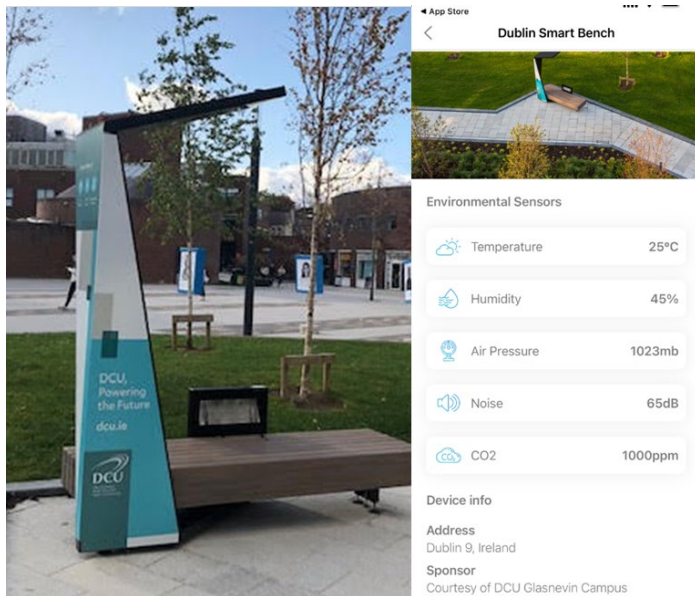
DCU, Powering the Future

dcu.ie

DCU

◂ App Store

Dublin Smart Bench

Environmental Sensors

Temperature 25°C

Humidity 45%

Air Pressure 1023mb

Noise 65dB

CO2 1000ppm

Device info

Address
Dublin 9, Ireland

Sponsor
Courtesy of DCU Glasnevin Campus